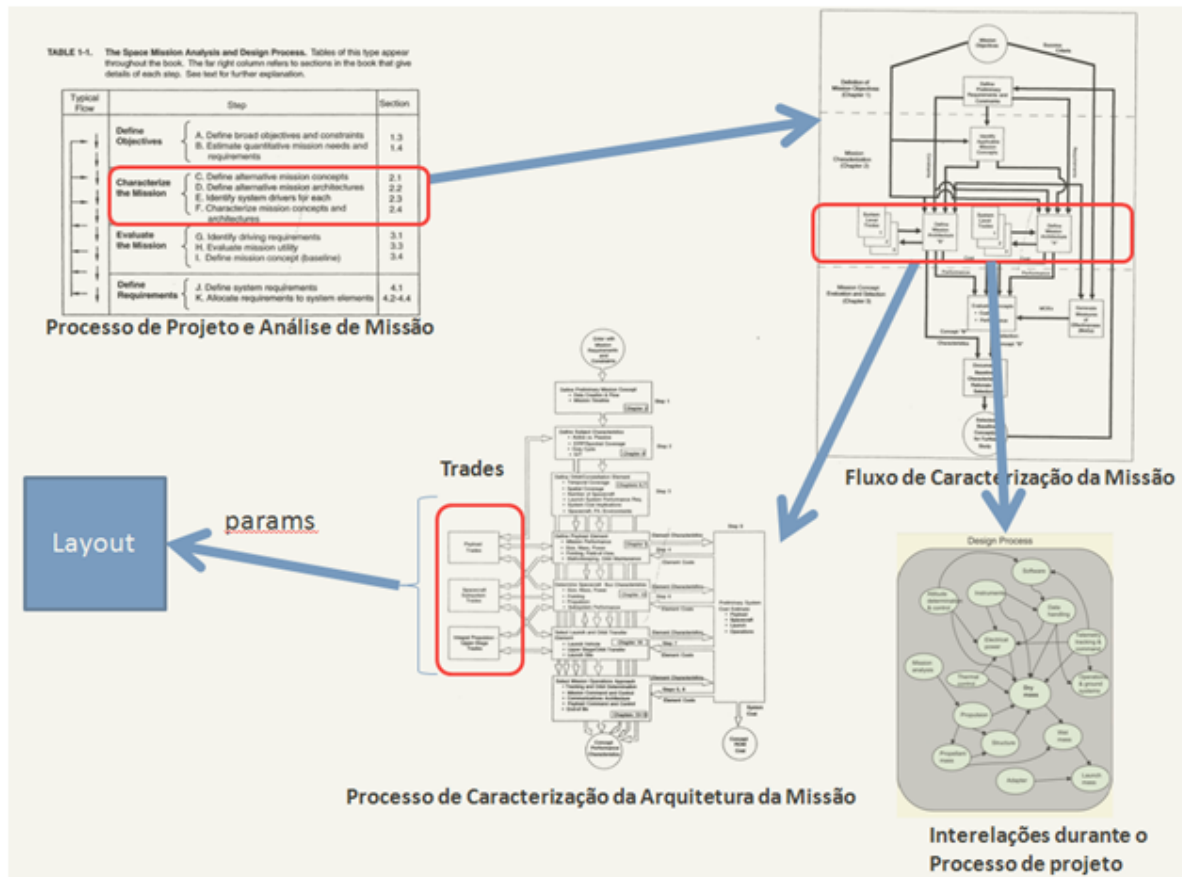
TABLE 1-1. The Space Mission Analysis and Design Process. Tables of this type appear throughout the book. The far right column refers to sections in the book that give details of each step. See text for further explanation.

| Typical Flow | Step | | Section |
|---|---|---|---|
| | Define Objectives | A. Define broad objectives and constraints<br>B. Estimate quantitative mission needs and requirements | 1.3<br>1.4 |
| | Characterize the Mission | C. Define alternative mission concepts<br>D. Define alternative mission architectures<br>E. Identify system drivers for each<br>F. Characterize mission concepts and architectures | 2.1<br>2.2<br>2.3<br>2.4 |
| | Evaluate the Mission | G. Identify driving requirements<br>H. Evaluate mission utility<br>I. Define mission concept (baseline) | 3.1<br>3.3<br>3.4 |
| | Define Requirements | J. Define system requirements<br>K. Allocate requirements to system elements | 4.1<br>4.2-4.4 |

Processo de Projeto e Análise de Missão

Fluxo de Caracterização da Missão

Trades

params

Layout

Payload Trades

Spacecraft Subsystem Trades

Integral Propulsion Upper Stage Trades

Processo de Caracterização da Arquitetura da Missão

Design Process

Software

Attitude determination & control

Instruments

Data handling

Electrical power

Telemetry tracking & command

Mission analysis

Thermal control

Dry mass

Operations & ground systems

Propulsion

Structure

Propellant mass

Wet mass

Adapter

Launch mass

Interelações durante o Processo de projeto